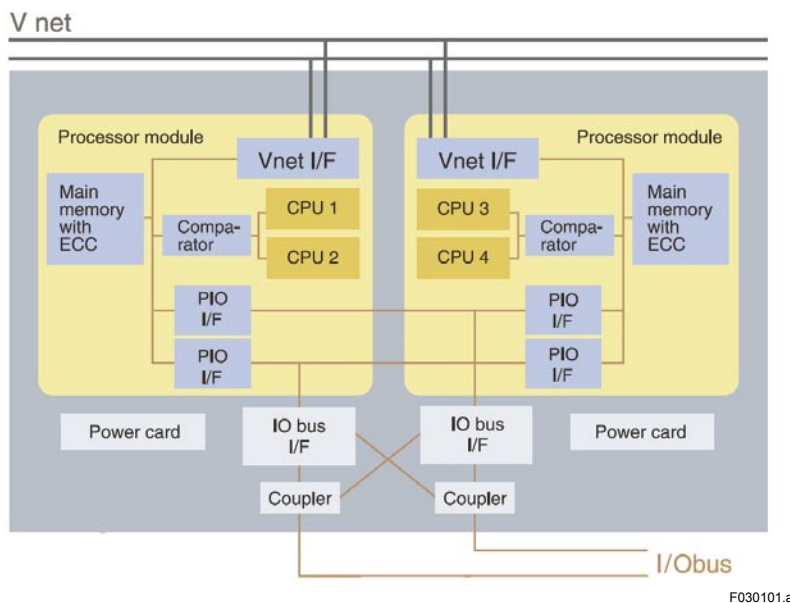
V net

Processor module

Vnet I/F

Main memory with ECC

Compa-rator

CPU 1

CPU 2

PIO I/F

PIO I/F

Processor module

Vnet I/F

CPU 3

CPU 4

Compa-rator

Main memory with ECC

PIO I/F

PIO I/F

Power card

IO bus I/F

IO bus I/F

Power card

Coupler

Coupler

I/Obus

F030101.a